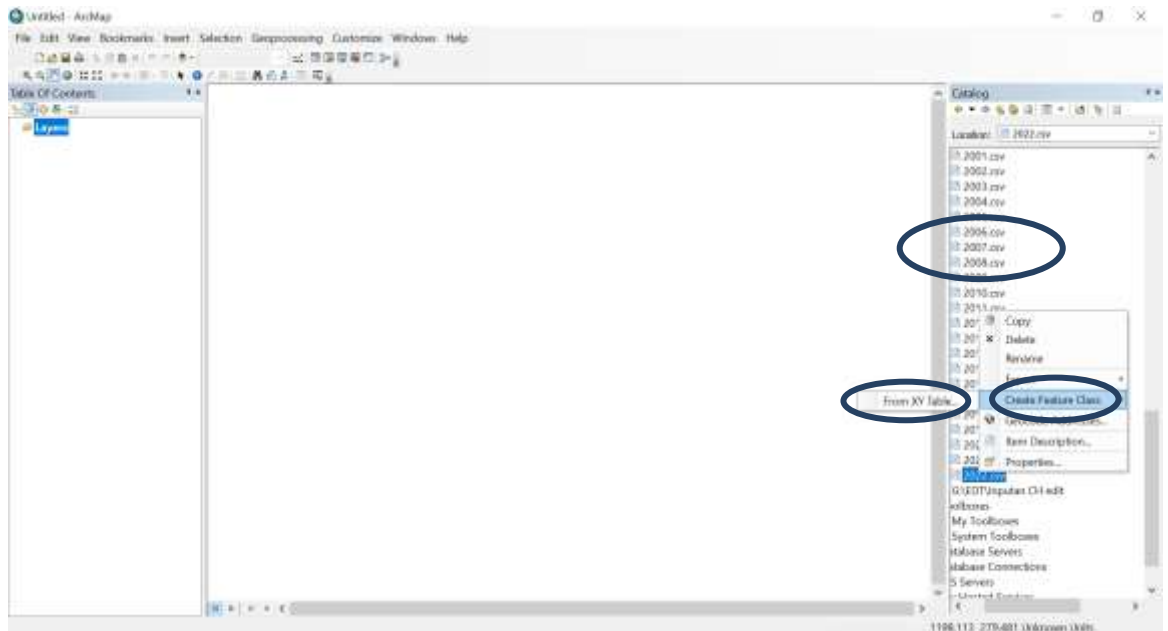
Untitled - ArcMap

File Edit View Bookmarks Insert Selection Geoprocessing Customize Windows Help

Table Of Contents

Layers

Catalog

Location: 2022.csv

2001.csv
2002.csv
2003.csv
2004.csv
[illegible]
2006.csv
2007.csv
2008.csv
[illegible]
2010.csv
2011.csv
201
201
201
201
201
201
202
202
2022.csv

Copy
Delete
Rename
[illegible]
Create Feature Class
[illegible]
Item Description...
Properties...

From XY Table...

G:\EDT\Inputan CH edit
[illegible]olboxes
My Toolboxes
System Toolboxes
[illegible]atabase Servers
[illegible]atabase Connections
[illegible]S Servers
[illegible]

1198.112 279.481 Unknown Units